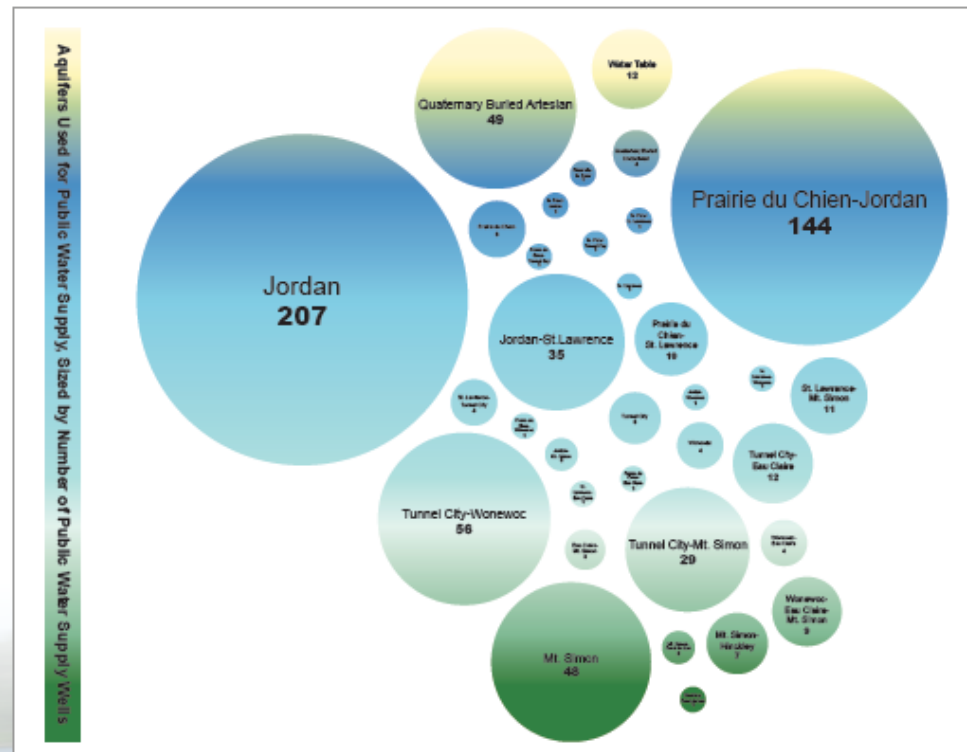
Aquifers Used for Public Water Supply, Sized by Number of Public Water Supply Wells

Water Table
13

Quaternary Buried Artesian
49

Prairie du Chien-Jordan
144

Jordan
207

Jordan-St.Lawrence
35

Prairie du Chien-St. Lawrence
10

St. Lawrence-Mt. Simon
11

Tunnel City-Eau Claire
12

Tunnel City-Wonewoc
56

Tunnel City-Mt. Simon
29

Wonewoc-Eau Claire-Mt. Simon
9

Mt. Simon-Hinckley
7

Mt. Simon
46

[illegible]